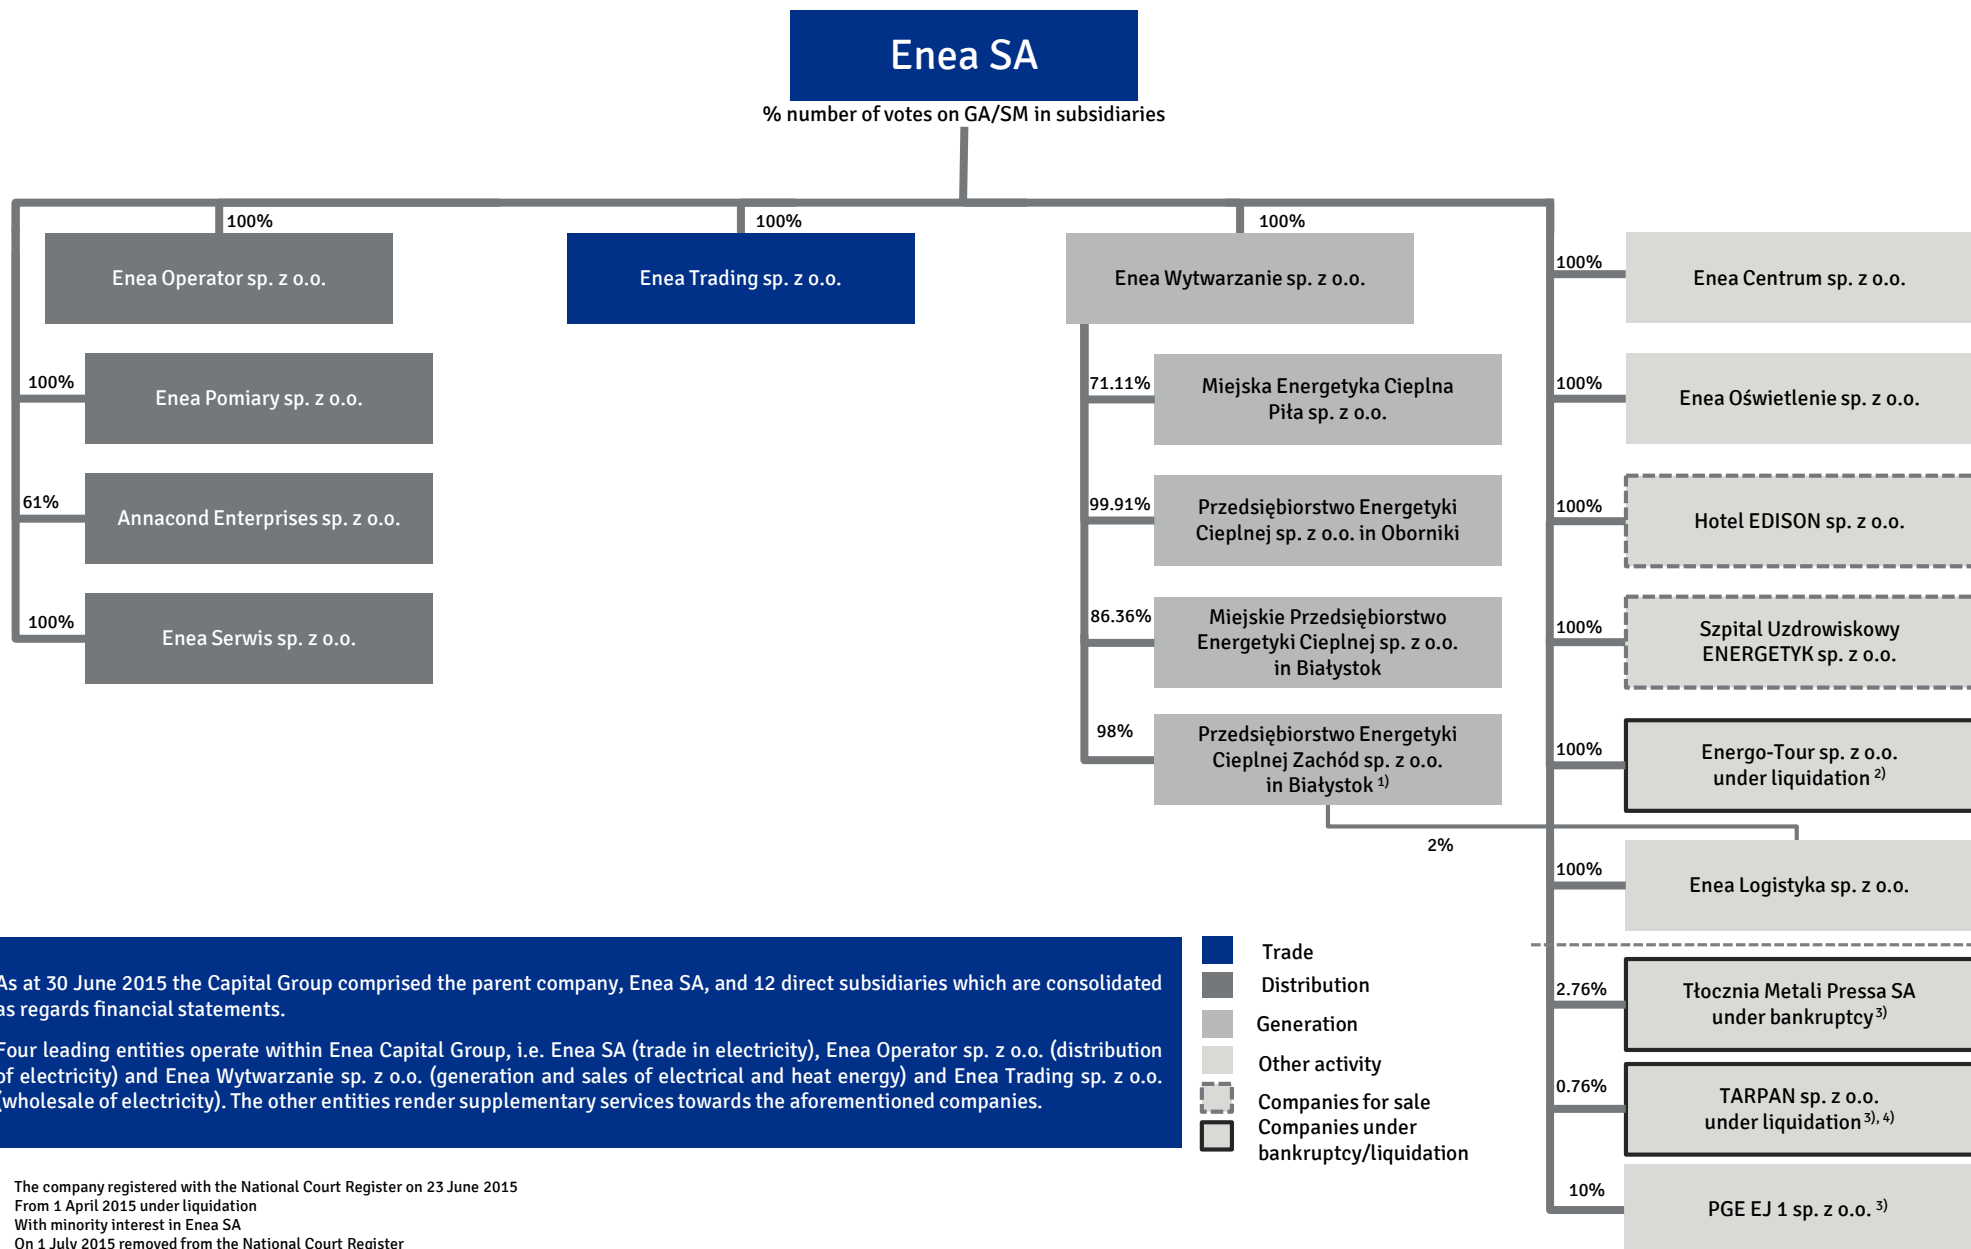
Enea SA
% number of votes on GA/SM in subsidiaries

100%
Enea Operator sp. z o.o.

100%
Enea Trading sp. z o.o.

100%
Enea Wytwarzanie sp. z o.o.

100%
Enea Pomiary sp. z o.o.

61%
Annacond Enterprises sp. z o.o.

100%
Enea Serwis sp. z o.o.

71.11%
Miejska Energetyka Cieplna Piła sp. z o.o.

99.91%
Przedsiębiorstwo Energetyki Cieplnej sp. z o.o. in Oborniki

86.36%
Miejskie Przedsiębiorstwo Energetyki Cieplnej sp. z o.o. in Białystok

98%
Przedsiębiorstwo Energetyki Cieplnej Zachód sp. z o.o. in Białystok $^{1)}$

2%

100%
Enea Centrum sp. z o.o.

100%
Enea Oświetlenie sp. z o.o.

100%
Hotel EDISON sp. z o.o.

100%
Szpital Uzdrowiskowy ENERGETYK sp. z o.o.

100%
Energo-Tour sp. z o.o. under liquidation $^{2)}$

100%
Enea Logistyka sp. z o.o.

2.76%
Tłocznia Metali Pressa SA under bankruptcy $^{3)}$

0.76%
TARPAN sp. z o.o. under liquidation $^{3), 4)}$

10%
PGE EJ 1 sp. z o.o. $^{3)}$

As at 30 June 2015 the Capital Group comprised the parent company, Enea SA, and 12 direct subsidiaries which are consolidated as regards financial statements.

Four leading entities operate within Enea Capital Group, i.e. Enea SA (trade in electricity), Enea Operator sp. z o.o. (distribution of electricity) and Enea Wytwarzanie sp. z o.o. (generation and sales of electrical and heat energy) and Enea Trading sp. z o.o. (wholesale of electricity). The other entities render supplementary services towards the aforementioned companies.

Trade
Distribution
Generation
Other activity
Companies for sale
Companies under bankruptcy/liquidation

The company registered with the National Court Register on 23 June 2015
From 1 April 2015 under liquidation
With minority interest in Enea SA
On 1 July 2015 removed from the National Court Register